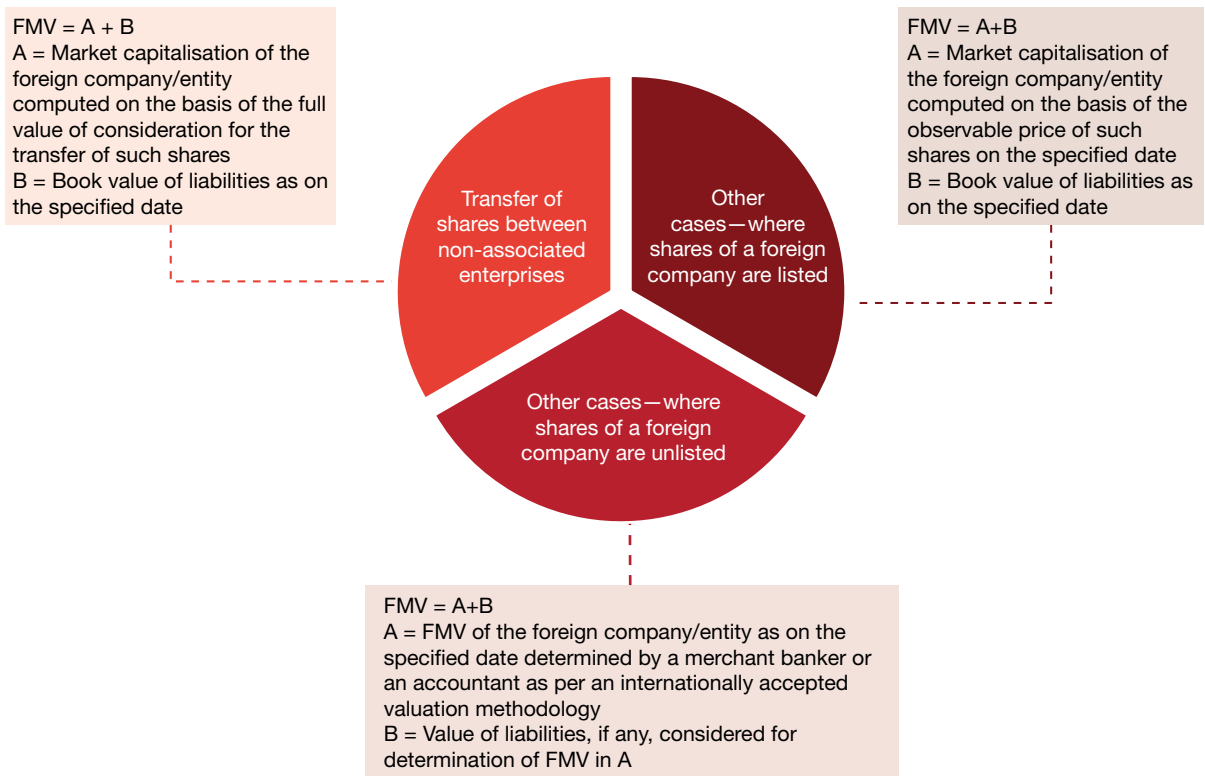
FMV = A + B
A = Market capitalisation of the foreign company/entity computed on the basis of the full value of consideration for the transfer of such shares
B = Book value of liabilities as on the specified date

Transfer of shares between non-associated enterprises

Other cases—where shares of a foreign company are listed

FMV = A+B
A = Market capitalisation of the foreign company/entity computed on the basis of the observable price of such shares on the specified date
B = Book value of liabilities as on the specified date

Other cases—where shares of a foreign company are unlisted

FMV = A+B
A = FMV of the foreign company/entity as on the specified date determined by a merchant banker or an accountant as per an internationally accepted valuation methodology
B = Value of liabilities, if any, considered for determination of FMV in A